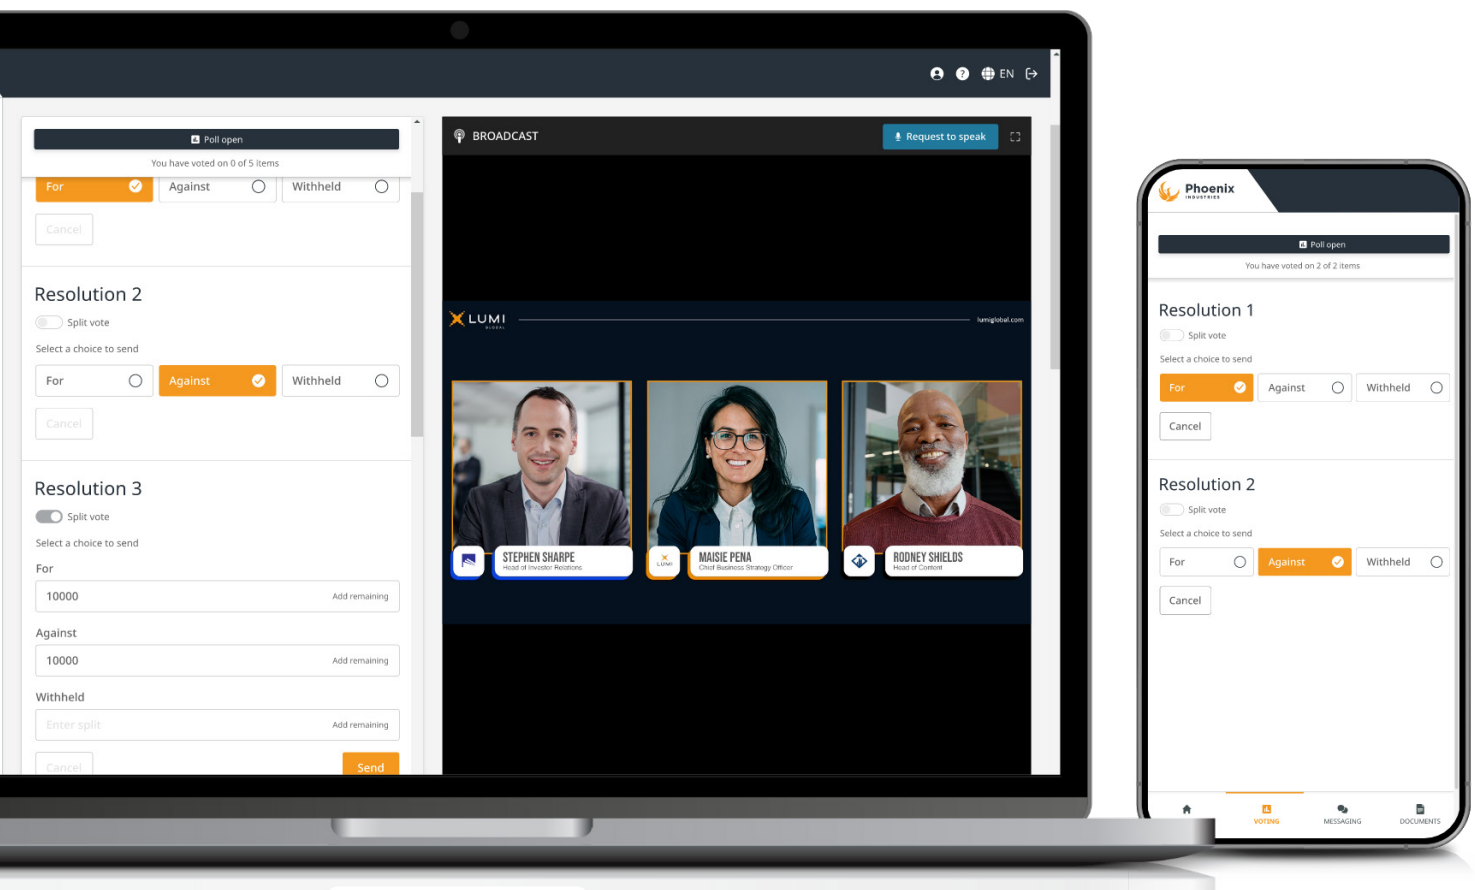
EN

Poll open

You have voted on 0 of 5 items

For Against Withheld

Cancel

Resolution 2

Split vote

Select a choice to send

For Against Withheld

Cancel

Resolution 3

Split vote

Select a choice to send

For

10000 Add remaining

Against

10000 Add remaining

Withheld

Enter split Add remaining

Cancel Send

BROADCAST

Request to speak

LUMI GLOBAL

lumiglobal.com

STEPHEN SHARPE
Head of Investor Relations

MAISIE PENA
Chief Business Strategy Officer

RODNEY SHIELDS
Head of Content

Phoenix INDUSTRIES

Poll open

You have voted on 2 of 2 items

Resolution 1

Split vote

Select a choice to send

For Against Withheld

Cancel

Resolution 2

Split vote

Select a choice to send

For Against Withheld

Cancel

VOTING MESSAGING DOCUMENTS